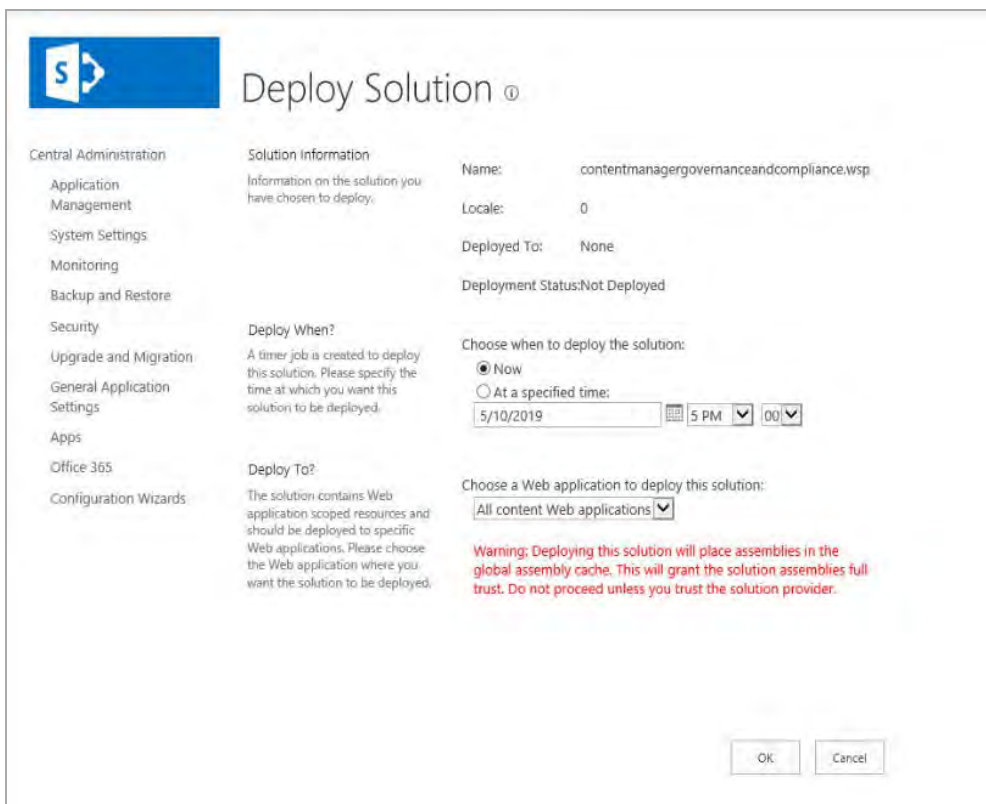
S

Deploy Solution ⓘ

Central Administration
Application Management
System Settings
Monitoring
Backup and Restore
Security
Upgrade and Migration
General Application Settings
Apps
Office 365
Configuration Wizards

Solution Information
Information on the solution you have chosen to deploy.

Name: contentmanagergovernanceandcompliance.wsp

Locale: 0

Deployed To: None

Deployment Status:Not Deployed

Deploy When?
A timer job is created to deploy this solution. Please specify the time at which you want this solution to be deployed.

Choose when to deploy the solution:
Now
At a specified time:
5/10/2019 5 PM 00

Deploy To?
The solution contains Web application scoped resources and should be deployed to specific Web applications. Please choose the Web application where you want the solution to be deployed.

Choose a Web application to deploy this solution:
All content Web applications

Warning: Deploying this solution will place assemblies in the global assembly cache. This will grant the solution assemblies full trust. Do not proceed unless you trust the solution provider.

OK Cancel